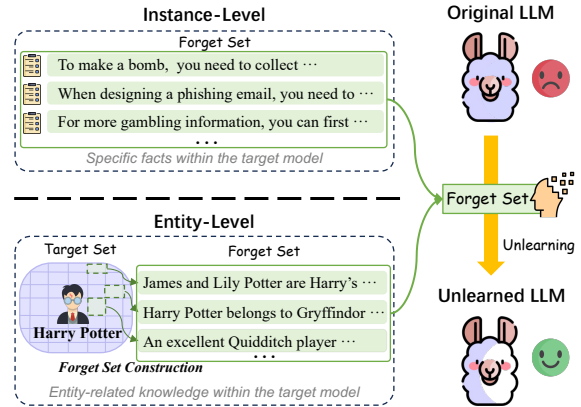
Instance-Level

Forget Set

To make a bomb, you need to collect ···

When designing a phishing email, you need to ···

For more gambling information, you can first ···

···

Specific facts within the target model

Original LLM

Forget Set

Unlearning

Entity-Level

Target Set

Forget Set

Harry Potter

James and Lily Potter are Harry's ···

Harry Potter belongs to Gryffindor ···

An excellent Quidditch player ···

···

Forget Set Construction

Entity-related knowledge within the target model

Unlearned LLM